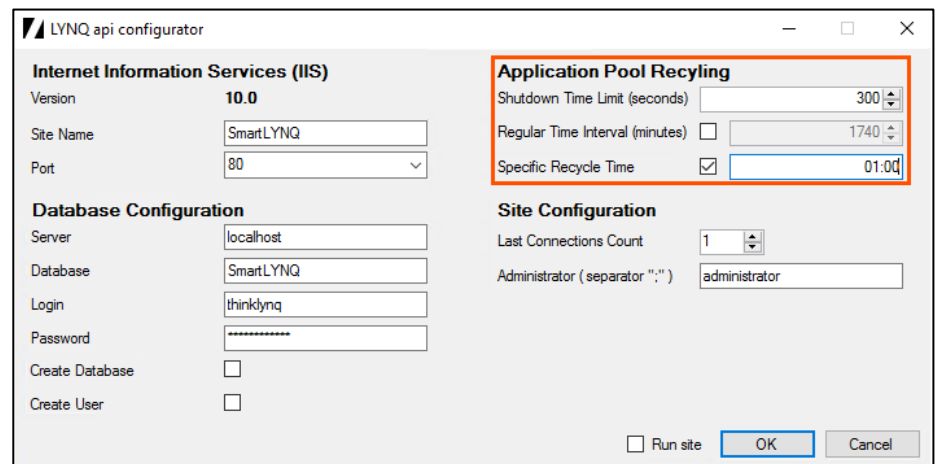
LYNQ api configurator

Internet Information Services (IIS)
Version 10.0
Site Name SmartLYNQ
Port 80

Database Configuration
Server localhost
Database SmartLYNQ
Login thinklynq
Password *************
Create Database
Create User

Application Pool Recyling
Shutdown Time Limit (seconds) 300
Regular Time Interval (minutes) 1740
Specific Recycle Time 01:00

Site Configuration
Last Connections Count 1
Administrator ( separator ";" ) administrator

Run site OK Cancel